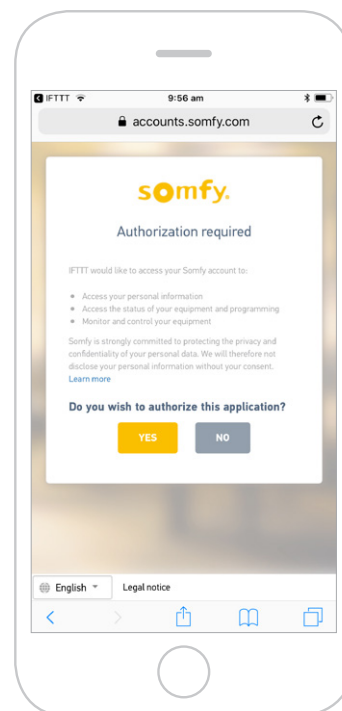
IFTTT 9:56 am

accounts.somfy.com

somfy.

Authorization required

IFTTT would like to access your Somfy account to:

- Access your personal information
- Access the status of your equipment and programming
- Monitor and control your equipment

Somfy is strongly committed to protecting the privacy and confidentiality of your personal data. We will therefore not disclose your personal information without your consent. Learn more

Do you wish to authorize this application?

YES NO

English Legal notice